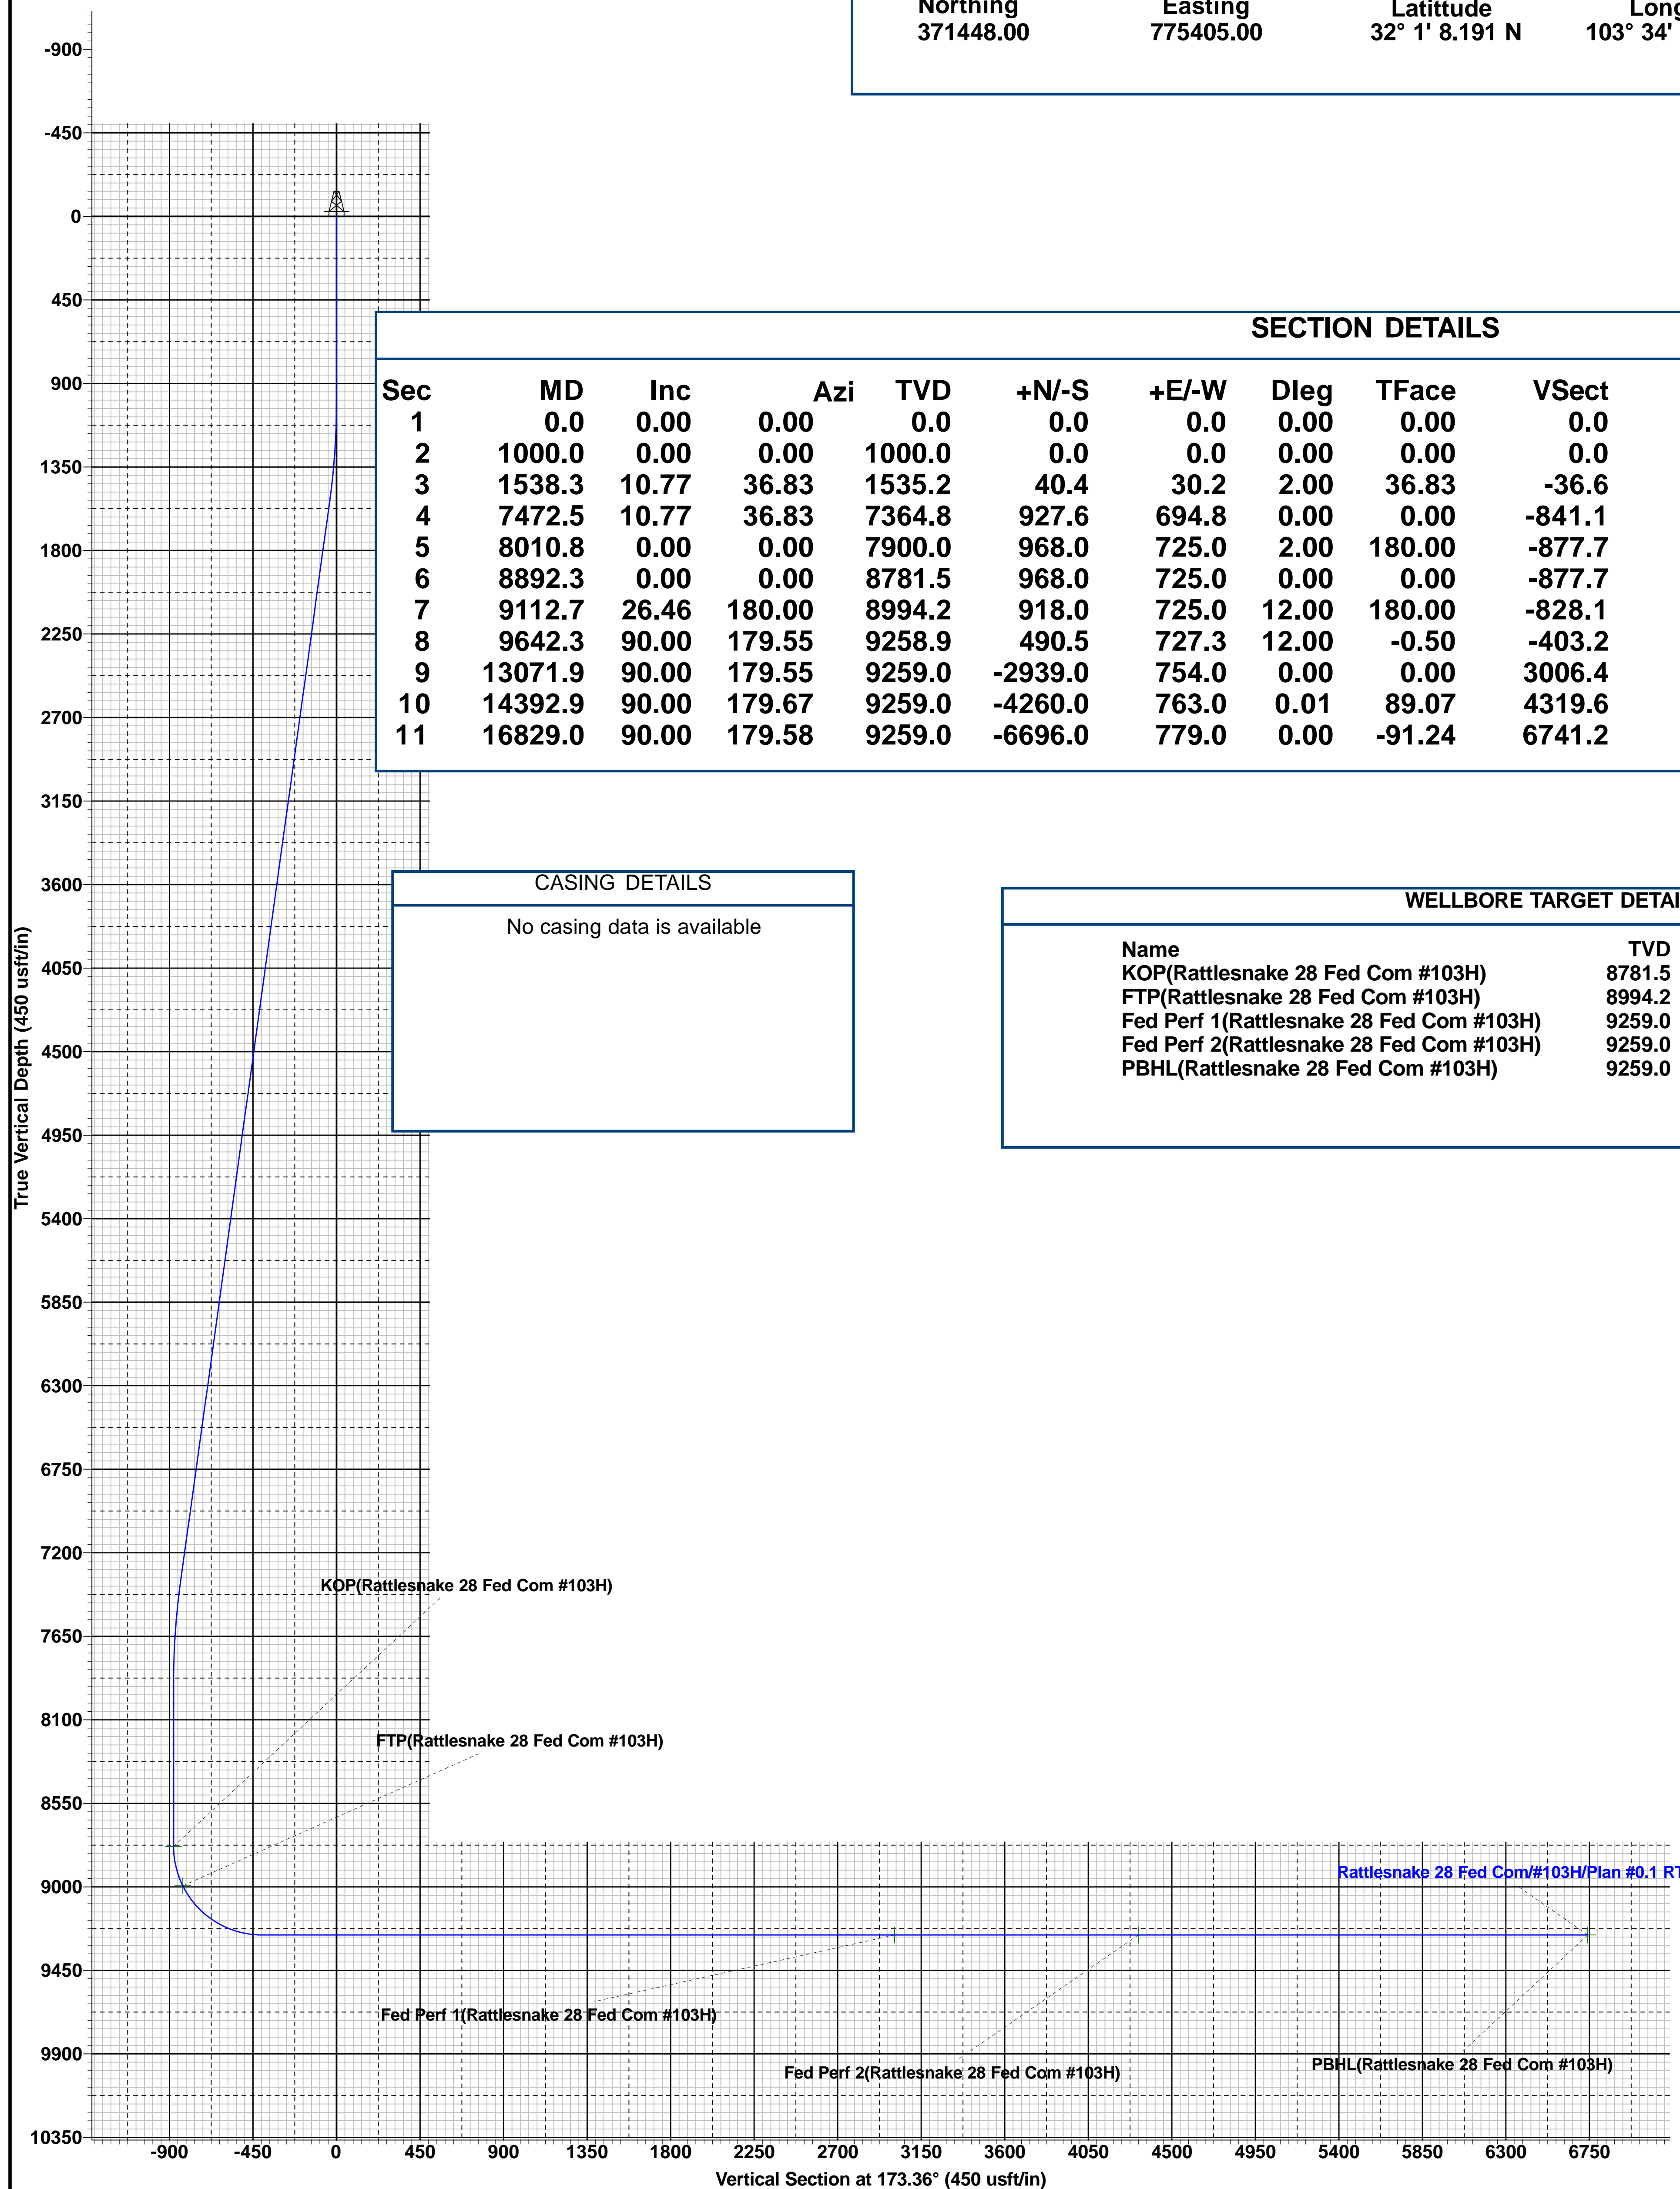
| Northing | Easting | Latittude | Long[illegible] |
|---|---|---|---|
| 371448.00 | 775405.00 | 32° 1' 8.191 N | 103° 34' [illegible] |

-900
-450
0
450
900
1350
1800
2250
2700
3150
3600
4050
4500
4950
5400
5850
6300
6750
7200
7650
8100
8550
9000
9450
9900
10350

SECTION DETAILS

| Sec | MD | Inc | Azi | TVD | +N/-S | +E/-W | Dleg | TFace | VSect |
|---|---|---|---|---|---|---|---|---|---|
| 1 | 0.0 | 0.00 | 0.00 | 0.0 | 0.0 | 0.0 | 0.00 | 0.00 | 0.0 |
| 2 | 1000.0 | 0.00 | 0.00 | 1000.0 | 0.0 | 0.0 | 0.00 | 0.00 | 0.0 |
| 3 | 1538.3 | 10.77 | 36.83 | 1535.2 | 40.4 | 30.2 | 2.00 | 36.83 | -36.6 |
| 4 | 7472.5 | 10.77 | 36.83 | 7364.8 | 927.6 | 694.8 | 0.00 | 0.00 | -841.1 |
| 5 | 8010.8 | 0.00 | 0.00 | 7900.0 | 968.0 | 725.0 | 2.00 | 180.00 | -877.7 |
| 6 | 8892.3 | 0.00 | 0.00 | 8781.5 | 968.0 | 725.0 | 0.00 | 0.00 | -877.7 |
| 7 | 9112.7 | 26.46 | 180.00 | 8994.2 | 918.0 | 725.0 | 12.00 | 180.00 | -828.1 |
| 8 | 9642.3 | 90.00 | 179.55 | 9258.9 | 490.5 | 727.3 | 12.00 | -0.50 | -403.2 |
| 9 | 13071.9 | 90.00 | 179.55 | 9259.0 | -2939.0 | 754.0 | 0.00 | 0.00 | 3006.4 |
| 10 | 14392.9 | 90.00 | 179.67 | 9259.0 | -4260.0 | 763.0 | 0.01 | 89.07 | 4319.6 |
| 11 | 16829.0 | 90.00 | 179.58 | 9259.0 | -6696.0 | 779.0 | 0.00 | -91.24 | 6741.2 |

CASING DETAILS

No casing data is available

WELLBORE TARGET DETAI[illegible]

| Name | TVD |
|---|---|
| KOP(Rattlesnake 28 Fed Com #103H) | 8781.5 |
| FTP(Rattlesnake 28 Fed Com #103H) | 8994.2 |
| Fed Perf 1(Rattlesnake 28 Fed Com #103H) | 9259.0 |
| Fed Perf 2(Rattlesnake 28 Fed Com #103H) | 9259.0 |
| PBHL(Rattlesnake 28 Fed Com #103H) | 9259.0 |

True Vertical Depth (450 usft/in)

KOP(Rattlesnake 28 Fed Com #103H)
FTP(Rattlesnake 28 Fed Com #103H)
Rattlesnake 28 Fed Com/#103H/Plan #0.1 R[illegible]
Fed Perf 1(Rattlesnake 28 Fed Com #103H)
Fed Perf 2(Rattlesnake 28 Fed Com #103H)
PBHL(Rattlesnake 28 Fed Com #103H)

-900 -450 0 450 900 1350 1800 2250 2700 3150 3600 4050 4500 4950 5400 5850 6300 6750

Vertical Section at 173.36° (450 usft/in)